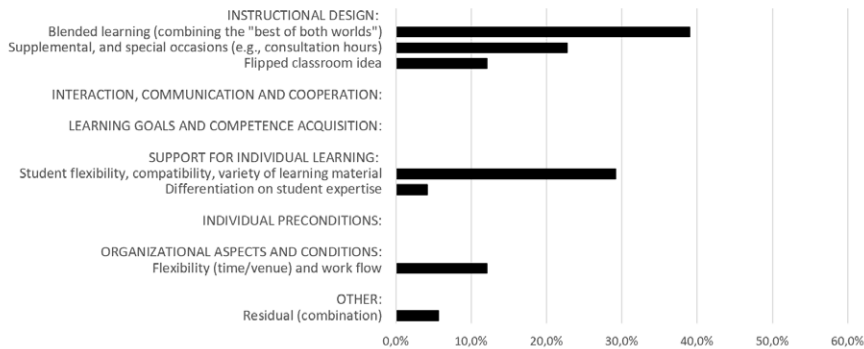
INSTRUCTIONAL DESIGN:
Blended learning (combining the "best of both worlds")
Supplemental, and special occasions (e.g., consultation hours)
Flipped classroom idea

INTERACTION, COMMUNICATION AND COOPERATION:

LEARNING GOALS AND COMPETENCE ACQUISITION:

SUPPORT FOR INDIVIDUAL LEARNING:
Student flexibility, compatibility, variety of learning material
Differentiation on student expertise

INDIVIDUAL PRECONDITIONS:

ORGANIZATIONAL ASPECTS AND CONDITIONS:
Flexibility (time/venue) and work flow

OTHER:
Residual (combination)

0,0% 10,0% 20,0% 30,0% 40,0% 50,0% 60,0%